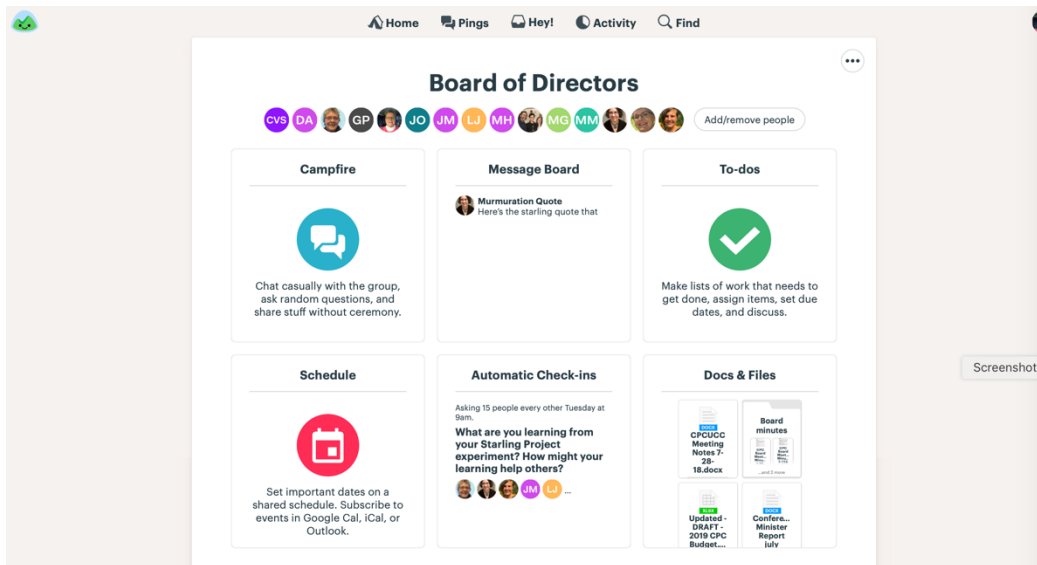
Home Pings Hey! Activity Find

Board of Directors

CVS DA GP JO JM LJ MH MG MM

Add/remove people

Campfire

Chat casually with the group, ask random questions, and share stuff without ceremony.

Message Board

Murmuration Quote
Here's the starling quote that

To-dos

Make lists of work that needs to get done, assign items, set due dates, and discuss.

Screenshot

Schedule

Set important dates on a shared schedule. Subscribe to events in Google Cal, iCal, or Outlook.

Automatic Check-ins

Asking 15 people every other Tuesday at 9am.

What are you learning from your Starling Project experiment? How might your learning help others?

JM LJ ...

Docs & Files

DOCX
CPCUCC Meeting Notes 7-28-18.docx

Board minutes

...and 3 more

SLIDE
Updated - DRAFT - 2019 CPC Budget...

DOCX
Confere... Minister Report july